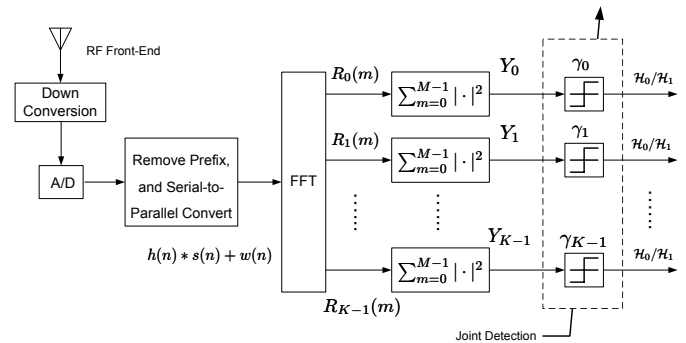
RF Front-End

Down Conversion

A/D

Remove Prefix, and Serial-to-Parallel Convert

$h(n) * s(n) + w(n)$

FFT

$R_0(m)$

$R_1(m)$

$R_{K-1}(m)$

$\sum_{m=0}^{M-1} |\cdot|^2$

$\sum_{m=0}^{M-1} |\cdot|^2$

$\sum_{m=0}^{M-1} |\cdot|^2$

$Y_0$

$Y_1$

$Y_{K-1}$

$\gamma_0$

$\gamma_1$

$\gamma_{K-1}$

$\mathcal{H}_0/\mathcal{H}_1$

$\mathcal{H}_0/\mathcal{H}_1$

$\mathcal{H}_0/\mathcal{H}_1$

Joint Detection